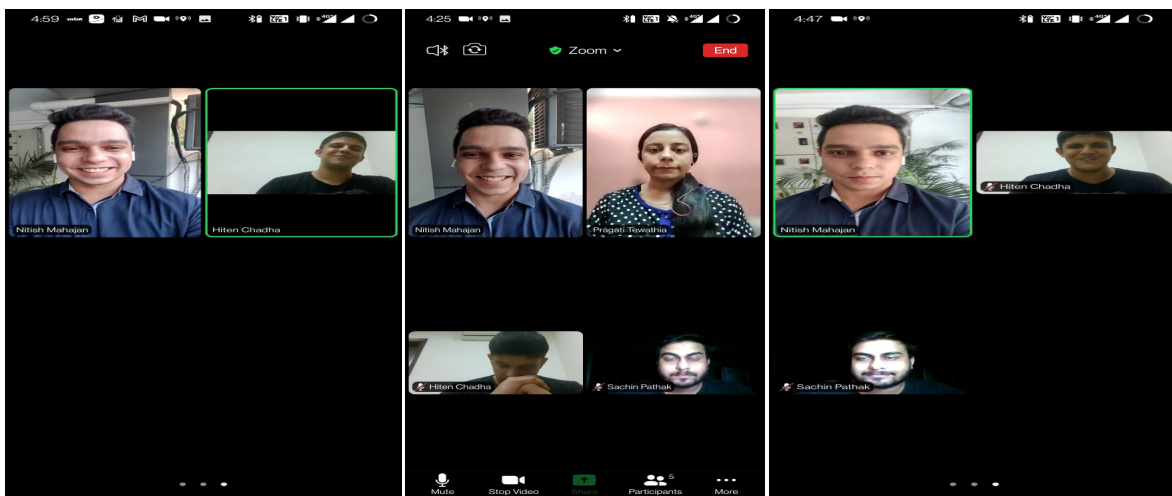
4:59

Nitish Mahajan

Hiten Chadha

4:25

Zoom

End

Nitish Mahajan

Pragati Tewathia

Hiten Chadha

Sachin Pathak

Mute

Stop Video

Share

5

Participants

More

4:47

Nitish Mahajan

Hiten Chadha

Sachin Pathak